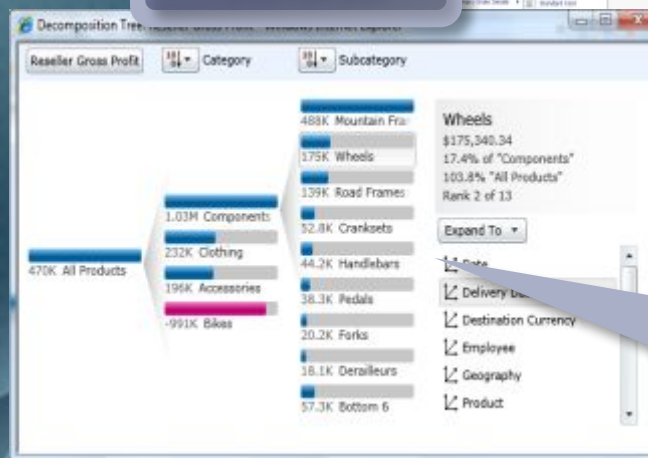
Decomposition Tree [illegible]

Reseller Gross Profit

Category

Subcategory

470K All Products

1.03M Components

232K Clothing

196K Accessories

-991K Bikes

488K Mountain Fra

175K Wheels

139K Road Frames

52.8K Cranksets

44.2K Handlebars

38.3K Pedals

20.2K Forks

18.1K Derailleurs

57.3K Bottom 6

Wheels
$175,340.34
17.4% of "Components"
103.8% "All Products"
Rank 2 of 13

Expand To

Date

Delivery Da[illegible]

Destination Currency

Employee

Geography

Product